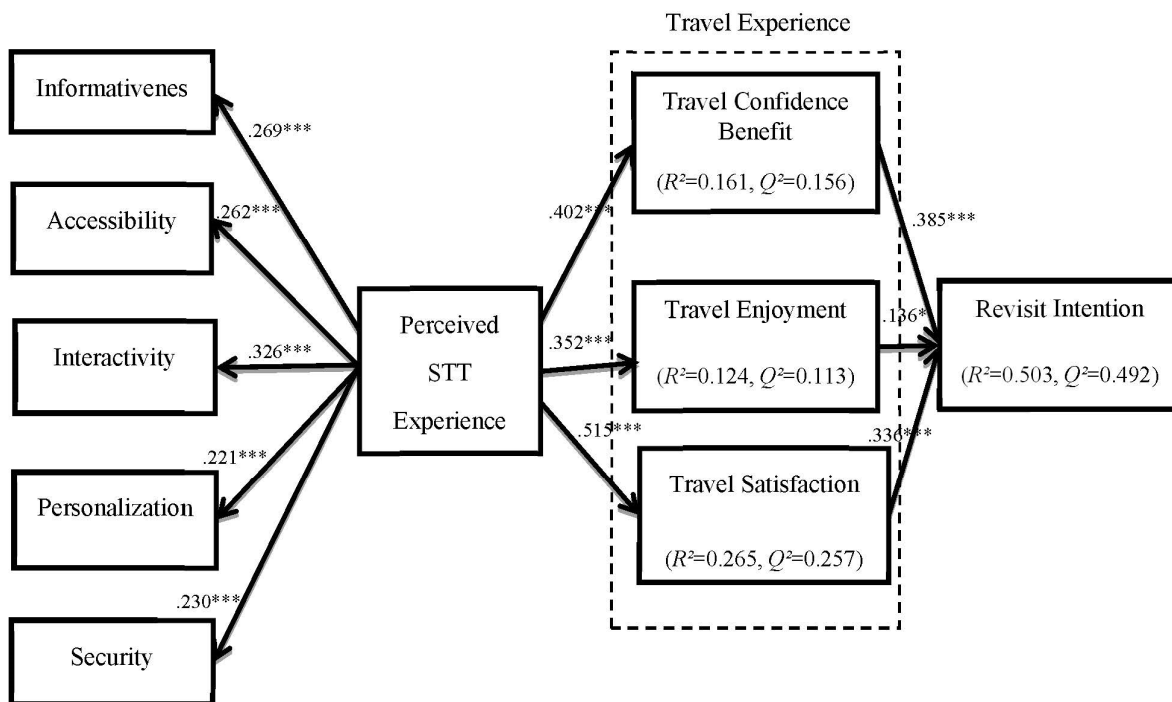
Travel Experience

Informativenes

.269***

Accessibility

.262***

Interactivity

.326***

Personalization

.221***

Security

.230***

Perceived STT Experience

.402***

.352***

.515***

Travel Confidence Benefit

($R^2$=0.161, $Q^2$=0.156)

Travel Enjoyment

($R^2$=0.124, $Q^2$=0.113)

Travel Satisfaction

($R^2$=0.265, $Q^2$=0.257)

.385***

.136*

.336***

Revisit Intention

($R^2$=0.503, $Q^2$=0.492)